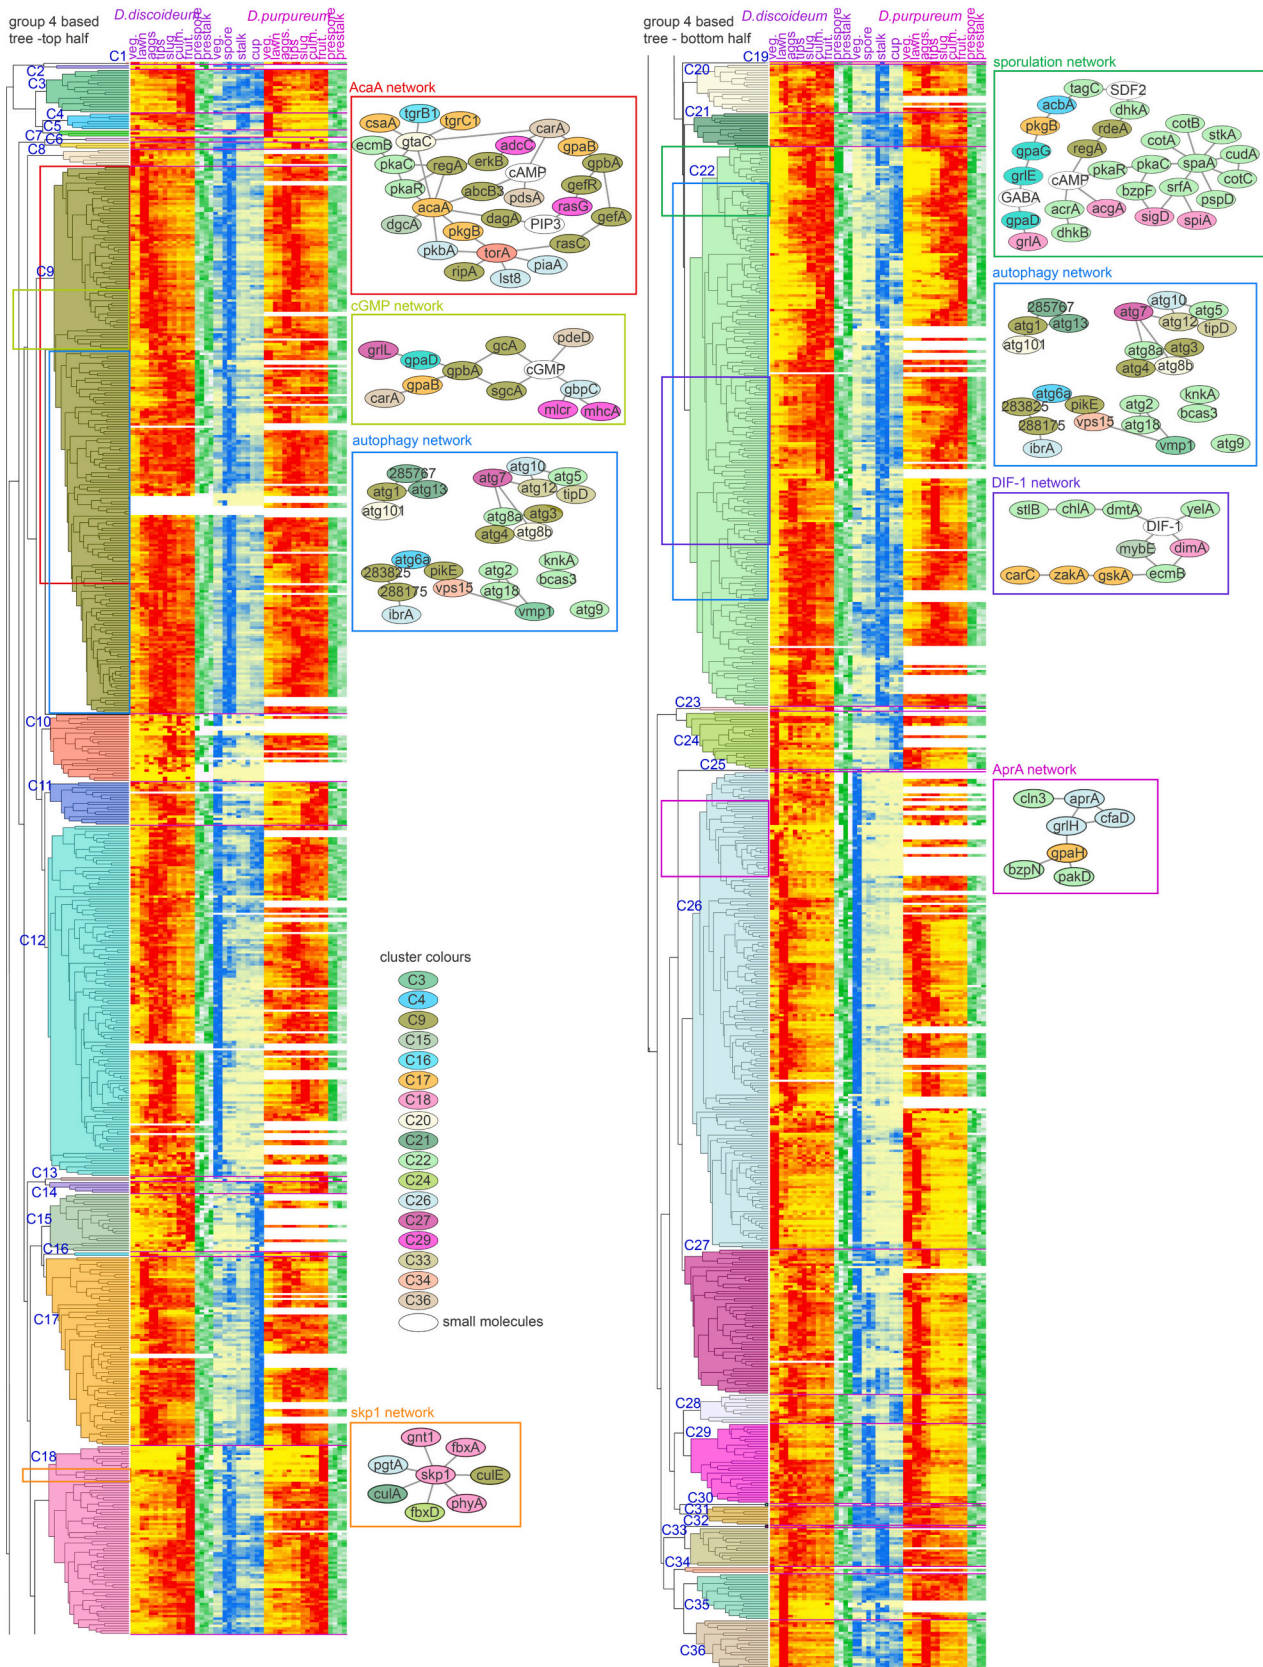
group 4 based tree -top half

D.discoideum
veg. lawn aggs. tips slug cult. fruit. prespore prestalk veg. spore stalk cup

D.purpureum
veg. lawn aggs. tips slug cult. fruit. prespore prestalk

C1
C2
C3
C4
C5
C7
C6
C8
C9
C10
C11
C12
C13
C14
C15
C16
C17
C18

AcaA network
tgrB1 csaA tgrC1 gtaC carA ecmB adcC gpaB cAMP pkaC regA erkB gpbA gefR pkaR abcB3 pdsA rasG acaA dagA PIP3 gefA dgcA pkgB rasC pkbA torA piaA ripA lst8

cGMP network
grlL gcA pdeD gpaD gpbA cGMP gbpC gpaB sgcA carA mlcr mhcA

autophagy network
285767 atg10 atg7 atg5 atg1 atg13 atg12 tipD atg101 atg8a atg3 atg4 atg8b atg6a knkA 283825 pikE atg2 bcas3 288175 vps15 atg18 ibrA vmp1 atg9

cluster colours
C3
C4
C9
C15
C16
C17
C18
C20
C21
C22
C24
C26
C27
C29
C33
C34
C36
small molecules

skp1 network
gnt1 fbxA pgtA skp1 culE culA phyA fbxD

group 4 based tree - bottom half

D.discoideum
veg. lawn aggs. tips slug cult. fruit. prespore prestalk veg. spore stalk cup

D.purpureum
veg. lawn aggs. tips slug cult. fruit. prespore prestalk

C19
C20
C21
C22
C23
C24
C25
C26
C27
C28
C29
C30
C31
C32
C33
C34
C35
C36

sporulation network
tagC SDF2 acbA dhkA pkgB rdeA cotB gpaG regA cotA stkA grlE pkaR pkaC spaA cudA cAMP GABA bzpF srfA cotC gpaD acrA acgA sigD spiA pspD grlA dhkB

autophagy network
285767 atg10 atg7 atg5 atg1 atg13 atg12 tipD atg101 atg8a atg3 atg4 atg8b atg6a knkA 283825 pikE atg2 bcas3 288175 vps15 atg18 ibrA vmp1 atg9

DIF-1 network
stlB chlA dmtA yelA DIF-1 mybE dimA carC zakA gskA ecmB

AprA network
cln3 aprA grlH cfaD gpaH bzpN pakD